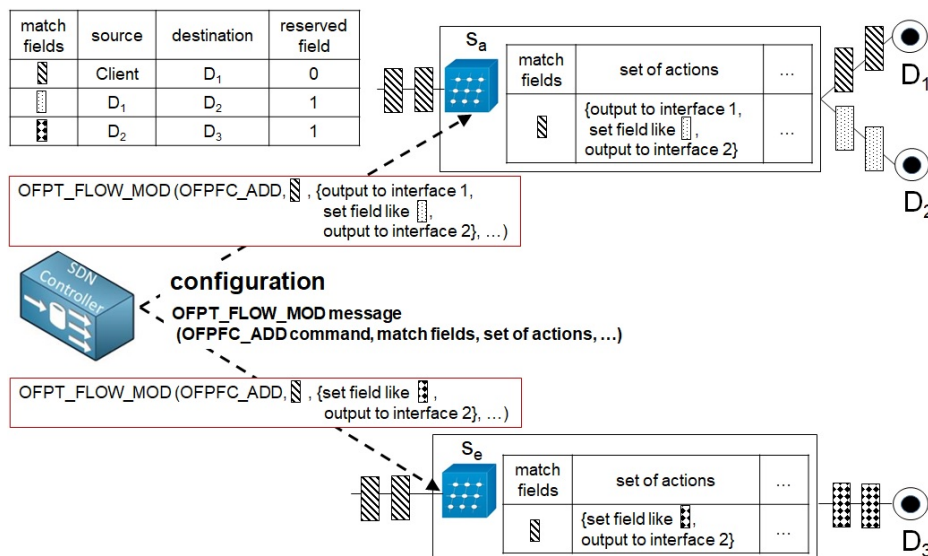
| match fields | source | destination | reserved field |
|---|---|---|---|
| | Client | $D_1$ | 0 |
| | $D_1$ | $D_2$ | 1 |
| | $D_2$ | $D_3$ | 1 |

$S_a$

| match fields | set of actions | … |
|---|---|---|
| | {output to interface 1, set field like , output to interface 2} | … |

$D_1$

$D_2$

OFPT_FLOW_MOD (OFPFC_ADD, , {output to interface 1, set field like , output to interface 2}, …)

SDN Controller

configuration

OFPT_FLOW_MOD message
(OFPFC_ADD command, match fields, set of actions, …)

OFPT_FLOW_MOD (OFPFC_ADD, , {set field like , output to interface 2}, …)

$S_e$

| match fields | set of actions | … |
|---|---|---|
| | {set field like , output to interface 2} | … |

$D_3$